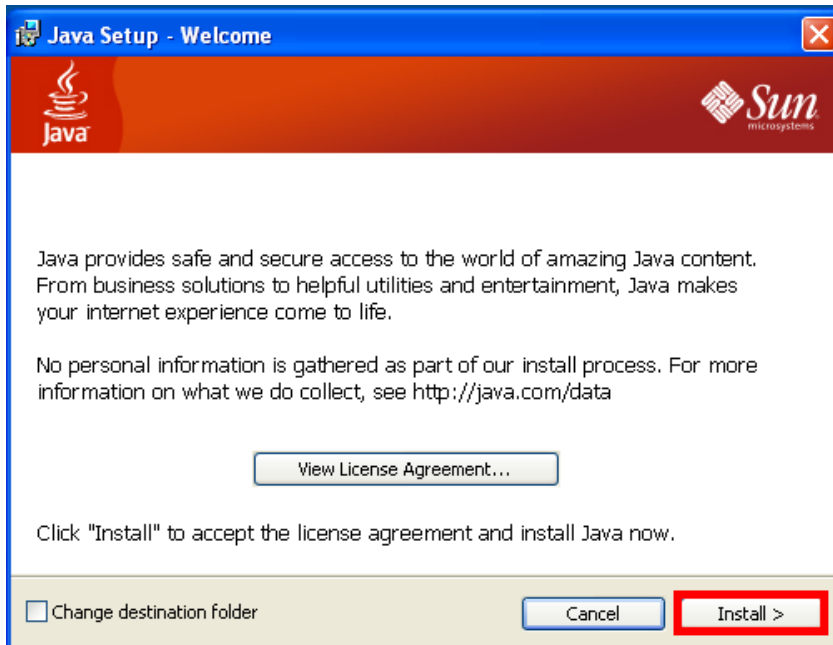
Java Setup - Welcome

Java

Sun microsystems

Java provides safe and secure access to the world of amazing Java content. From business solutions to helpful utilities and entertainment, Java makes your internet experience come to life.

No personal information is gathered as part of our install process. For more information on what we do collect, see http://java.com/data

View License Agreement...

Click "Install" to accept the license agreement and install Java now.

Change destination folder

Cancel

Install >